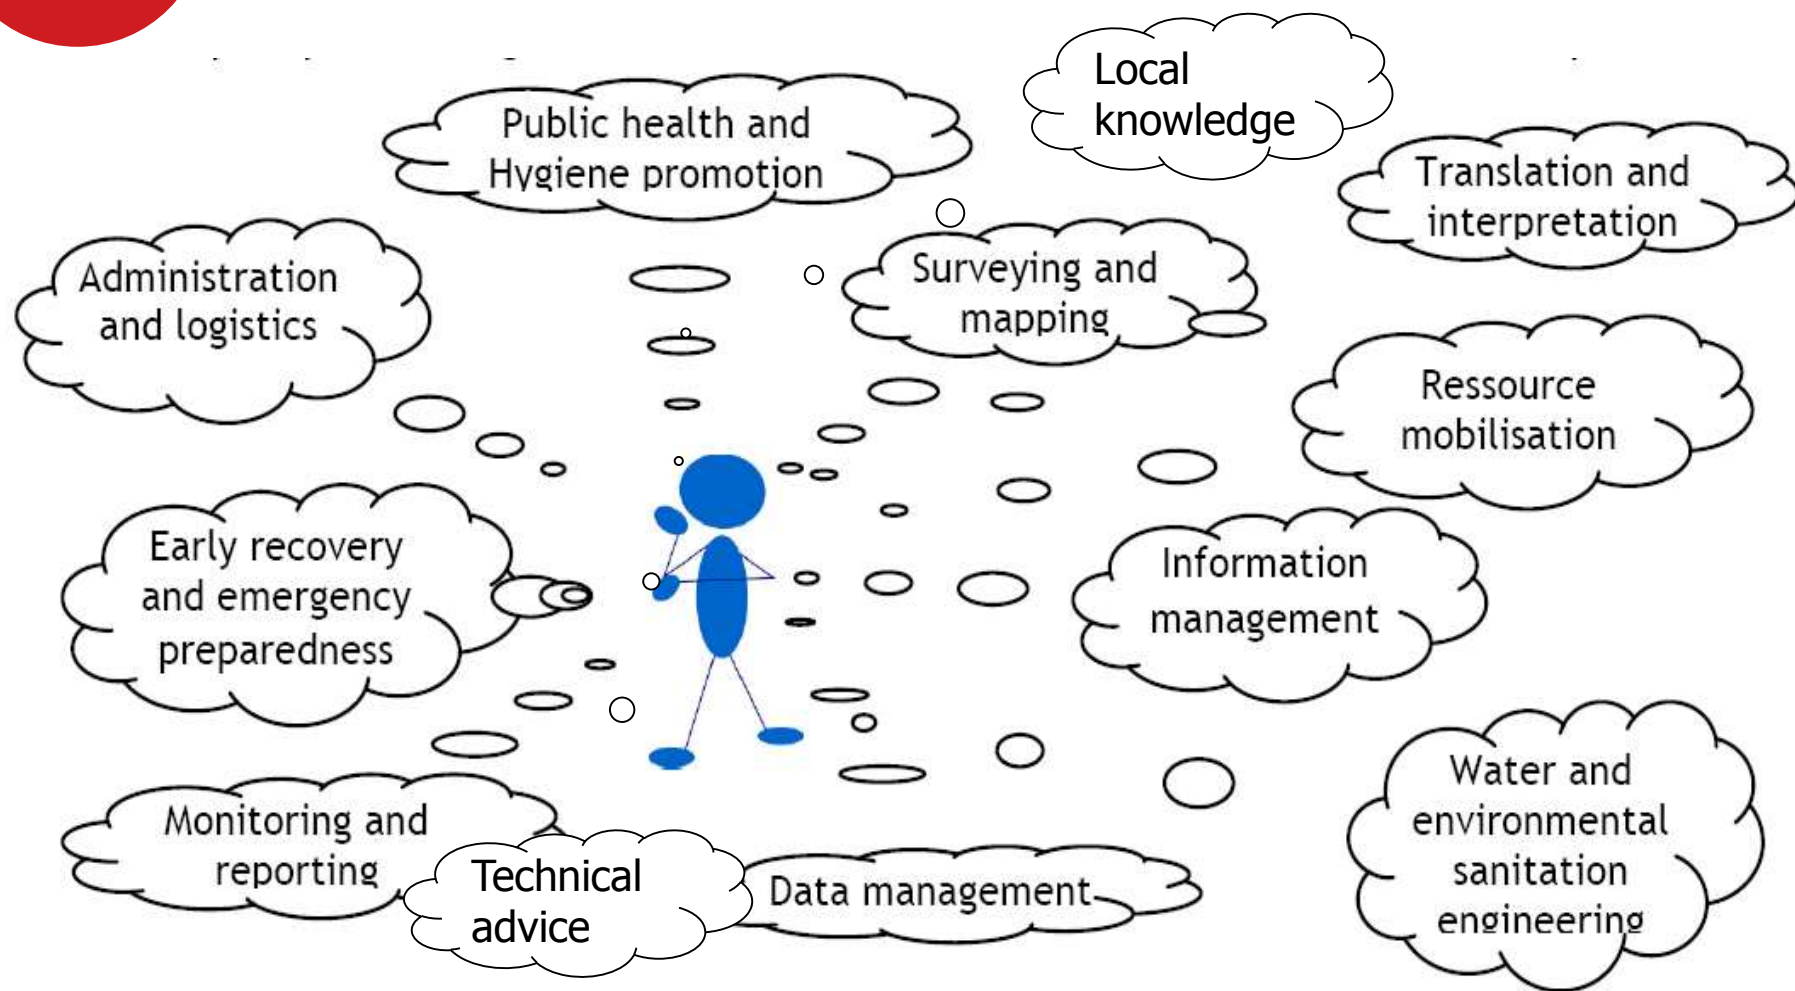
Local knowledge

Public health and Hygiene promotion

Translation and interpretation

Administration and logistics

Surveying and mapping

Ressource mobilisation

Early recovery and emergency preparedness

Information management

Water and environmental sanitation engineering

Monitoring and reporting

Technical advice

Data management